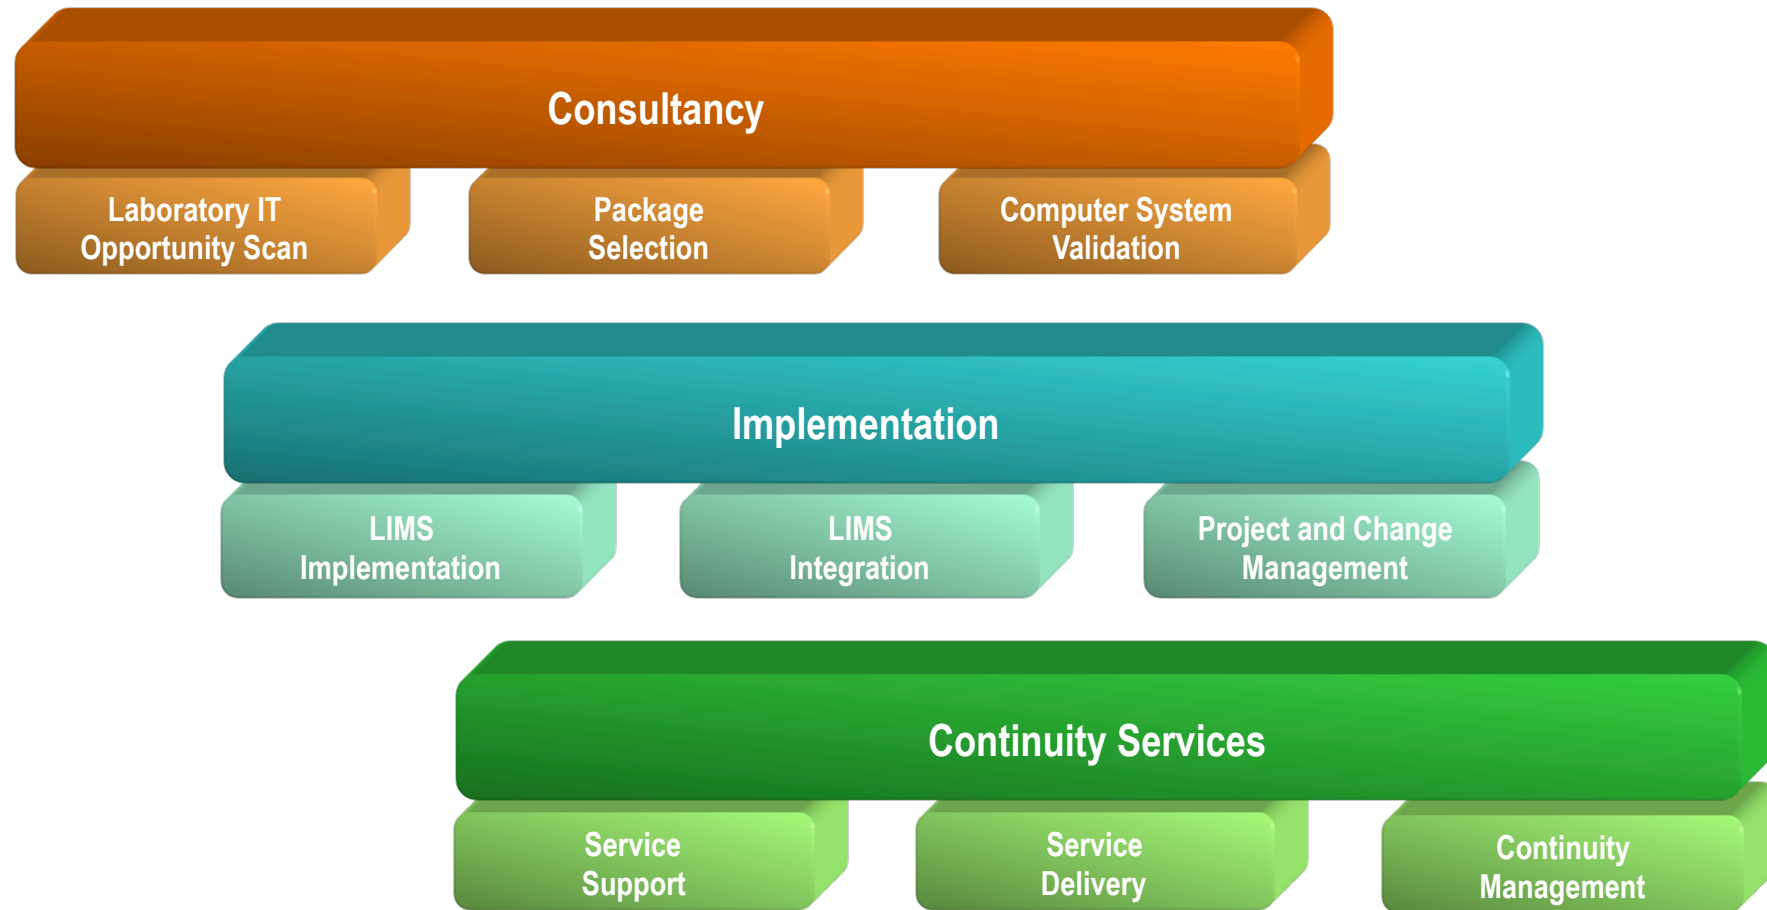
Consultancy

Laboratory IT Opportunity Scan

Package Selection

Computer System Validation

Implementation

LIMS Implementation

LIMS Integration

Project and Change Management

Continuity Services

Service Support

Service Delivery

Continuity Management